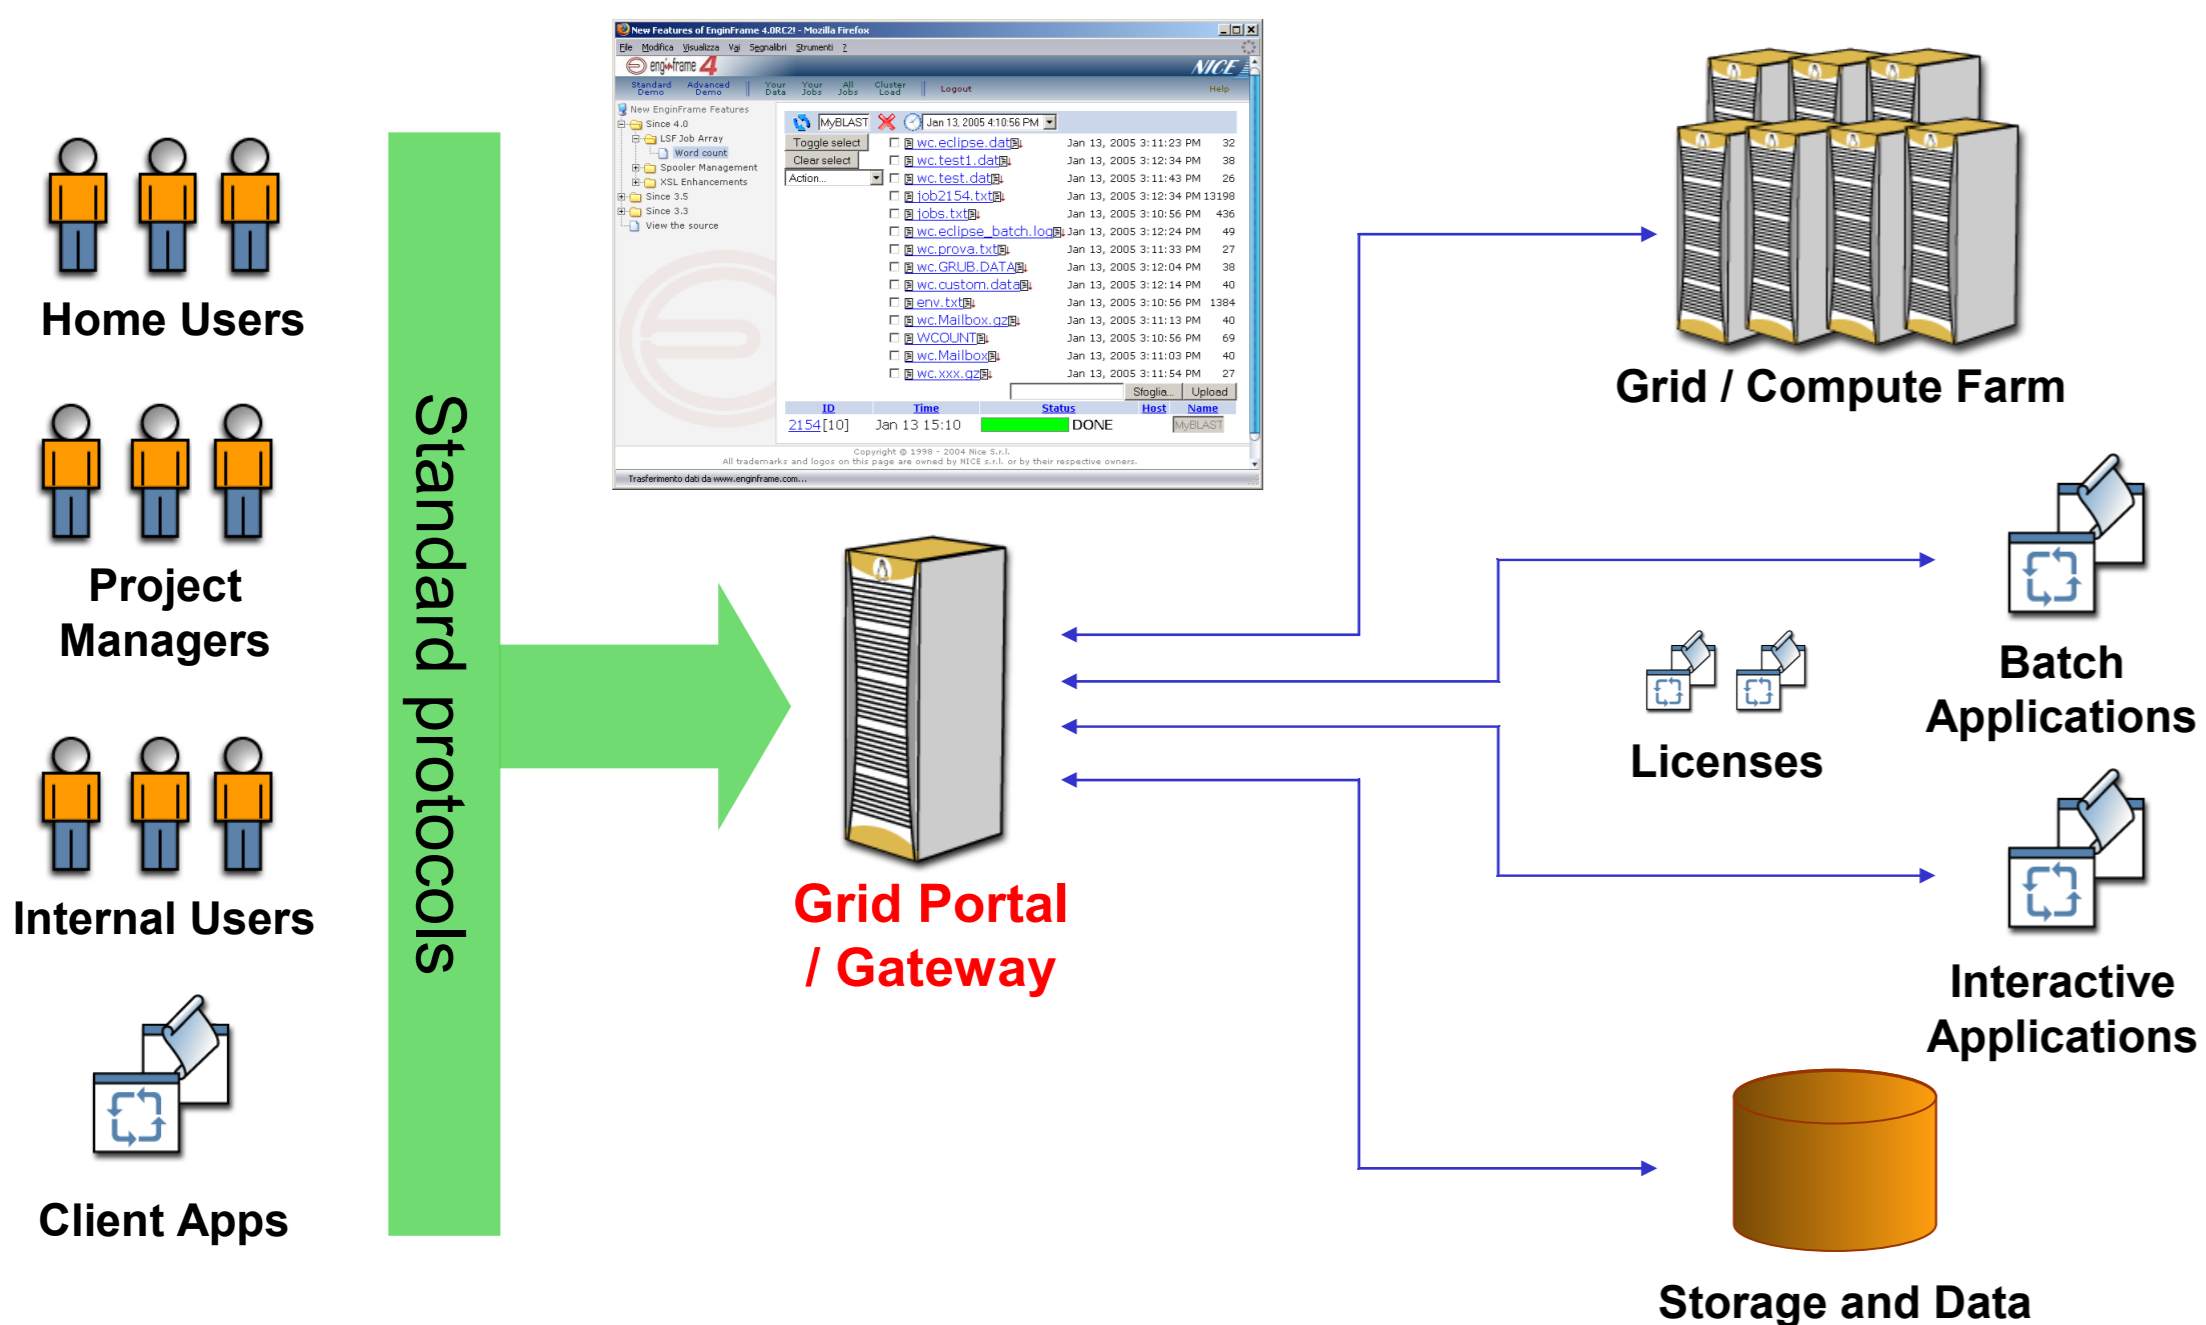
Home Users

Project Managers

Internal Users

Client Apps

Standard protocols

New Features of EnginFrame 4.0RC2! - Mozilla Firefox
File Modifica Visualizza Vai Segnalibri Strumenti ?
enginframe 4 NICE
Standard Demo Advanced Demo Your Data Your Jobs All Jobs Cluster Load Logout Help

New EnginFrame Features
Since 4.0
LSF Job Array
Word count
Spooler Management
XSL Enhancements
Since 3.5
Since 3.3
View the source

MyBLAST Jan 13, 2005 4:10:56 PM
Toggle select
Clear select
Action...

| | | |
|---|---|---|
| wc.eclipse.dat | Jan 13, 2005 3:11:23 PM | 32 |
| wc.test1.dat | Jan 13, 2005 3:12:34 PM | 38 |
| wc.test.dat | Jan 13, 2005 3:11:43 PM | 26 |
| job2154.txt | Jan 13, 2005 3:12:34 PM | 13198 |
| jobs.txt | Jan 13, 2005 3:10:56 PM | 436 |
| wc.eclipse_batch.log | Jan 13, 2005 3:12:24 PM | 49 |
| wc.prova.txt | Jan 13, 2005 3:11:33 PM | 27 |
| wc.GRUB.DATA | Jan 13, 2005 3:12:04 PM | 38 |
| wc.custom.data | Jan 13, 2005 3:12:14 PM | 40 |
| env.txt | Jan 13, 2005 3:10:56 PM | 1384 |
| wc.Mailbox.gz | Jan 13, 2005 3:11:13 PM | 40 |
| WCOUNT | Jan 13, 2005 3:10:56 PM | 69 |
| wc.Mailbox | Jan 13, 2005 3:11:03 PM | 40 |
| wc.xxx.gz | Jan 13, 2005 3:11:54 PM | 27 |

Sfoglia... Upload

| ID | Time | Status | Host | Name |
|---|---|---|---|---|
| 2154[10] | Jan 13 15:10 | DONE | | MyBLAST |

Copyright © 1998 - 2004 Nice S.r.l.
All trademarks and logos on this page are owned by NICE s.r.l. or by their respective owners.
Trasferimento dati da www.enginframe.com...

Grid Portal / Gateway

Grid / Compute Farm

Licenses

Batch Applications

Interactive Applications

Storage and Data